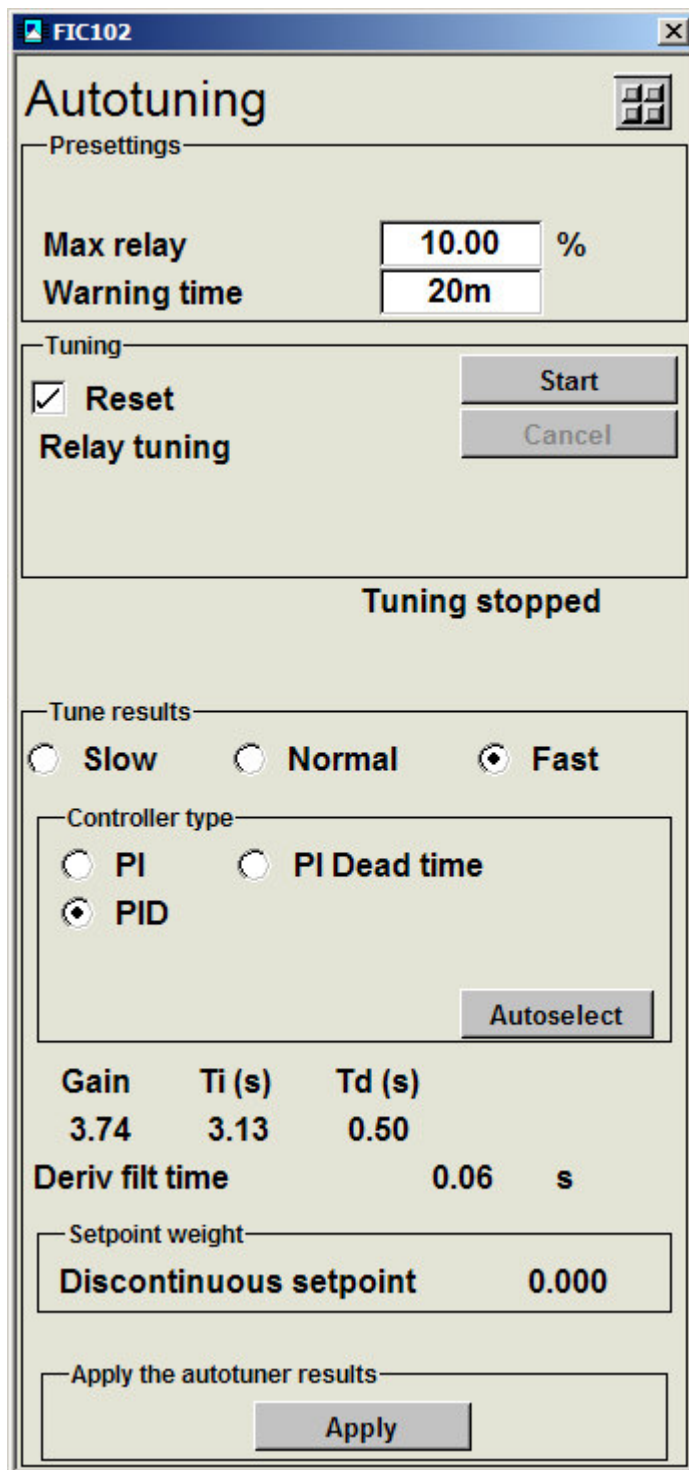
FIC102

Autotuning

Presettings

Max relay 10.00 %
Warning time 20m

Tuning

Reset
Relay tuning

Start
Cancel

Tuning stopped

Tune results

Slow Normal Fast

Controller type

PI PI Dead time
PID

Autoselect

| Gain | Ti (s) | Td (s) |
|---|---|---|
| 3.74 | 3.13 | 0.50 |

Deriv filt time 0.06 s

Setpoint weight

Discontinuous setpoint 0.000

Apply the autotuner results

Apply